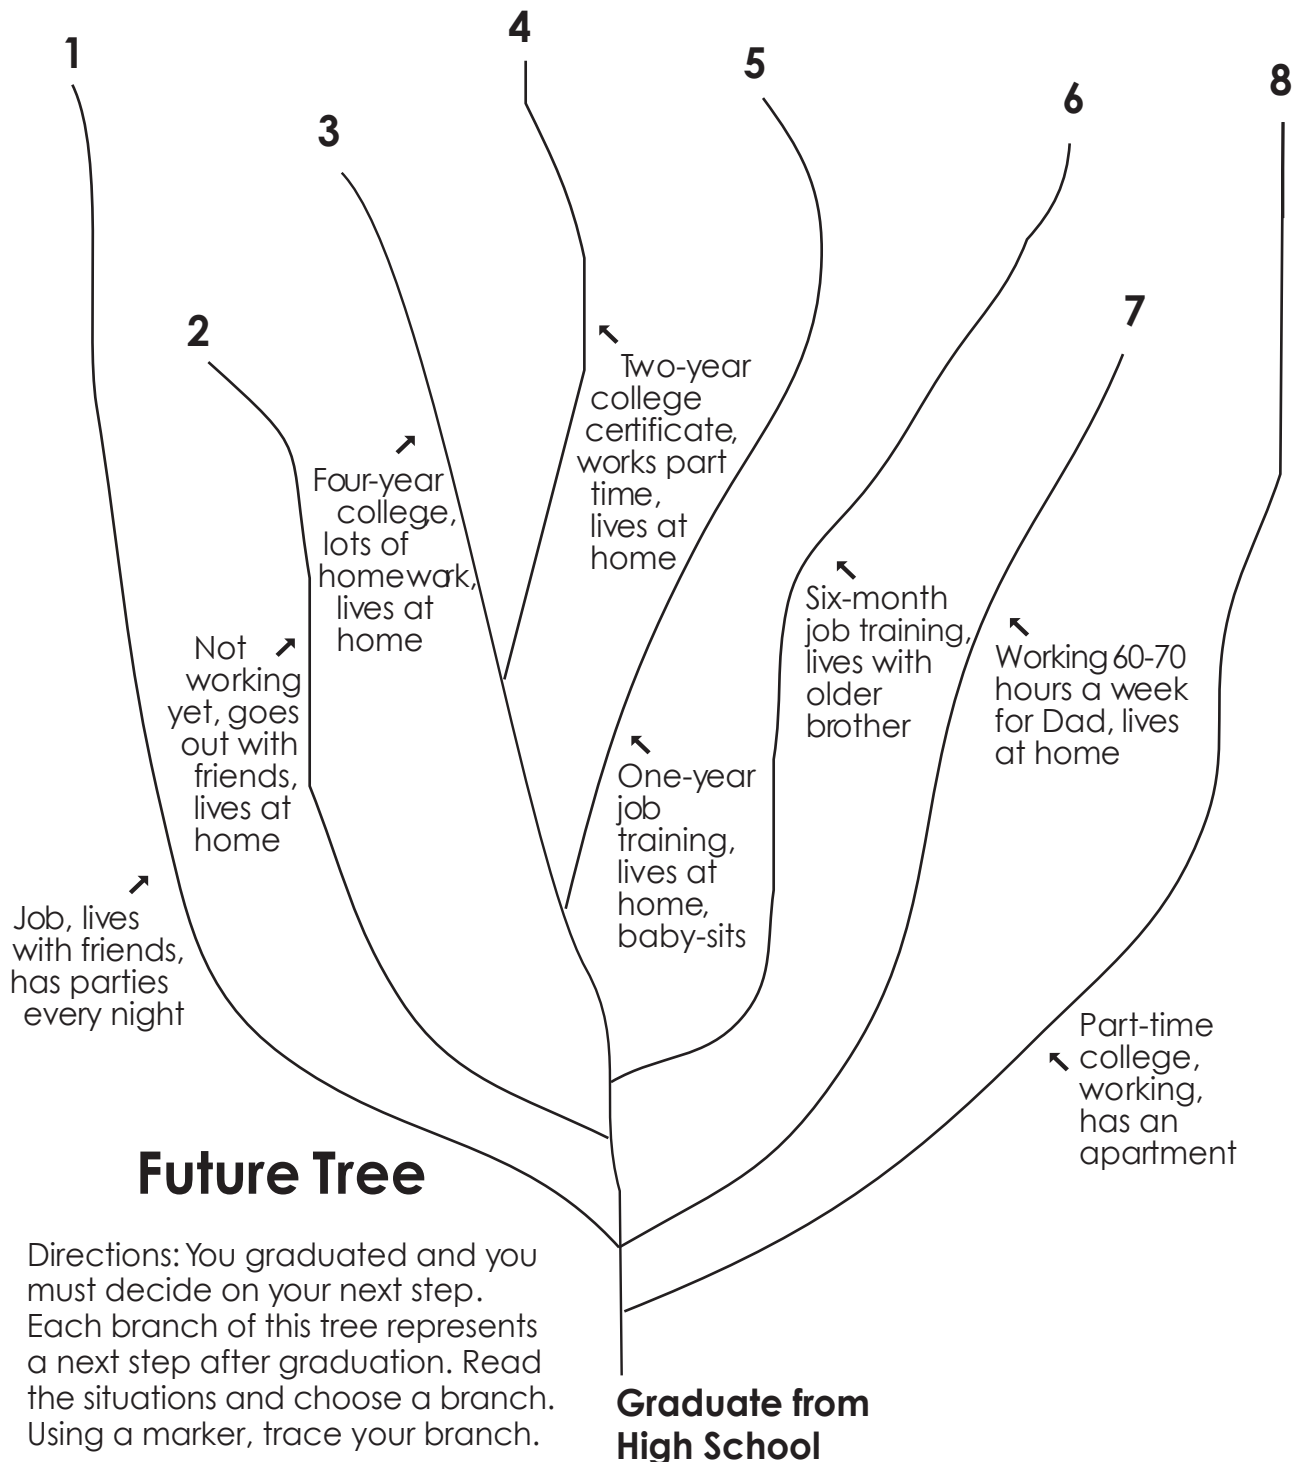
1

4

5

3

6

8

2

7

Two-year college certificate, works part time, lives at home

Four-year college, lots of homework, lives at home

Not working yet, goes out with friends, lives at home

Six-month job training, lives with older brother

Working 60-70 hours a week for Dad, lives at home

One-year job training, lives at home, baby-sits

Job, lives with friends, has parties every night

Part-time college, working, has an apartment

Future Tree

Directions: You graduated and you must decide on your next step. Each branch of this tree represents a next step after graduation. Read the situations and choose a branch. Using a marker, trace your branch.

Graduate from High School